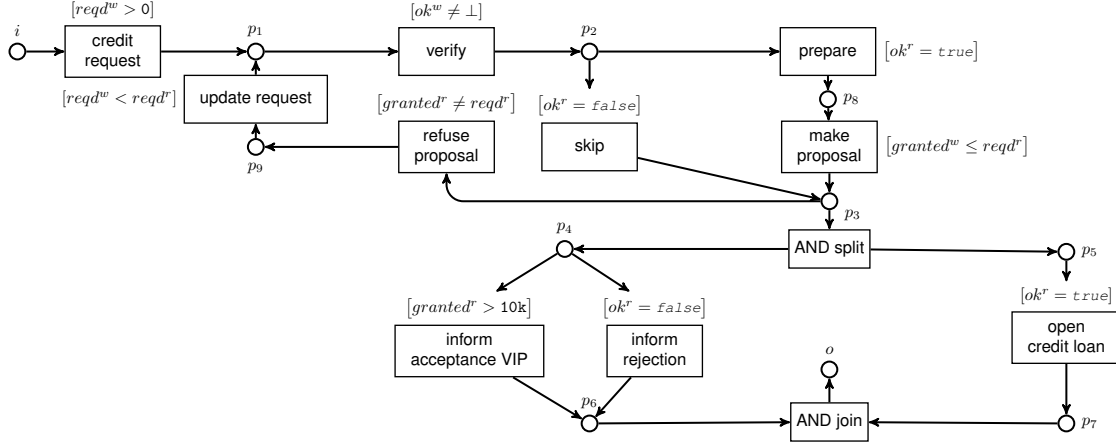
$i$

$[reqd^w > 0]$

credit request

$p_1$

$[reqd^w < reqd^r]$

update request

$p_9$

$[ok^w \neq \bot]$

verify

$p_2$

$[ok^r = \texttt{false}]$

skip

$[granted^r \neq reqd^r]$

refuse proposal

prepare

$[ok^r = \texttt{true}]$

$p_8$

make proposal

$[granted^w \leq reqd^r]$

$p_3$

AND split

$p_4$

$p_5$

$[granted^r > 10\text{k}]$

inform acceptance VIP

$[ok^r = \texttt{false}]$

inform rejection

$[ok^r = \texttt{true}]$

open credit loan

$p_6$

$o$

AND join

$p_7$